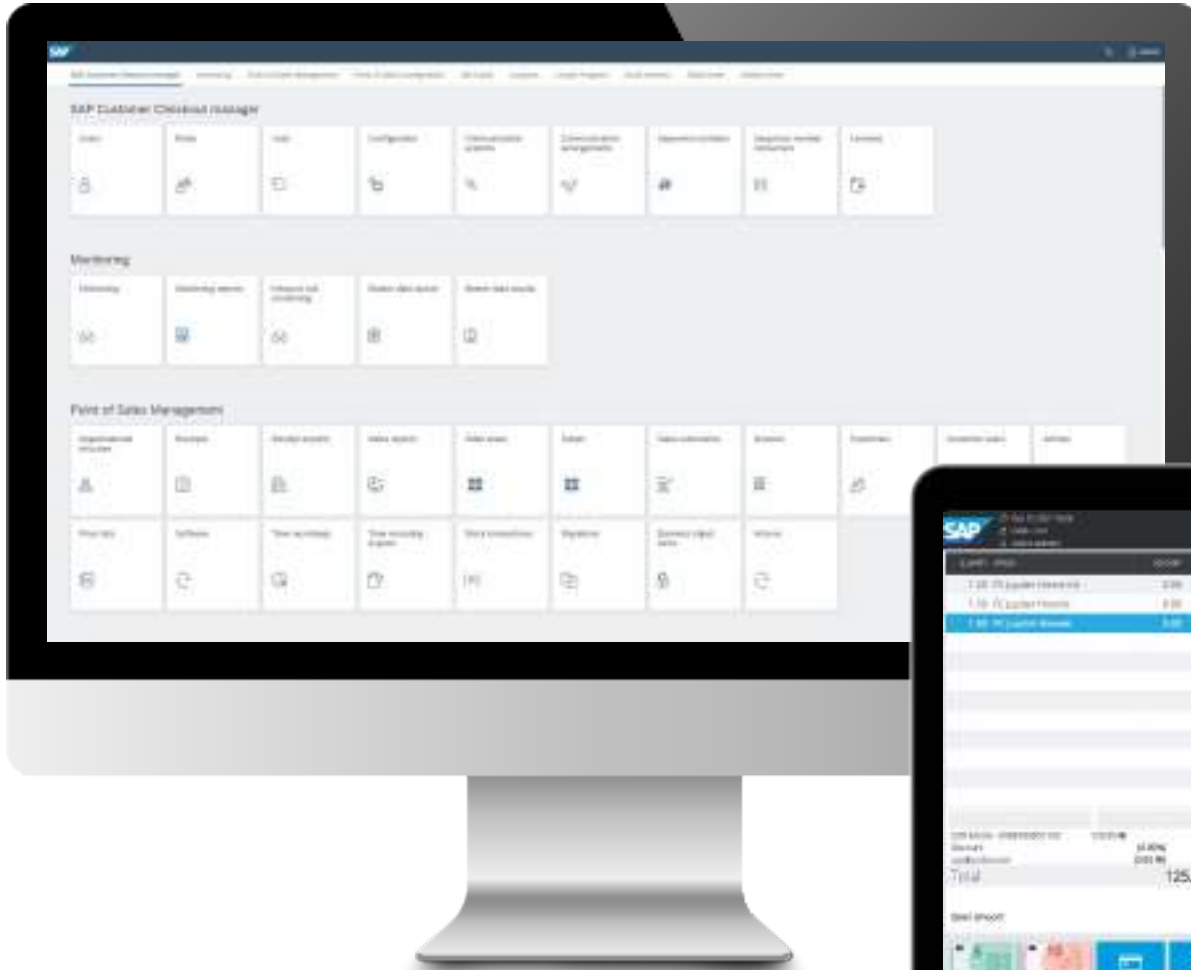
SAP

SAP Customer Checkout manager

Users | Roles | Logs | Configuration | Communication systems | Communication arrangements | Payment providers | Integration worker instances | Licenses

Monitoring

Monitoring | Monitoring events | Inbound log monitoring | Master data queue | Master data results

Point of Sales Management

Organizational structure | Receipts | Receipt reports | Sales reports | Sales areas | Tables | Sales coordinators | Screens | Customers | Customer sales | Articles

Price lists | Software | Time recording | Time recording reports | Store connections | Registers | Business object texts | Returns

SAP

Total | 125.

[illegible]